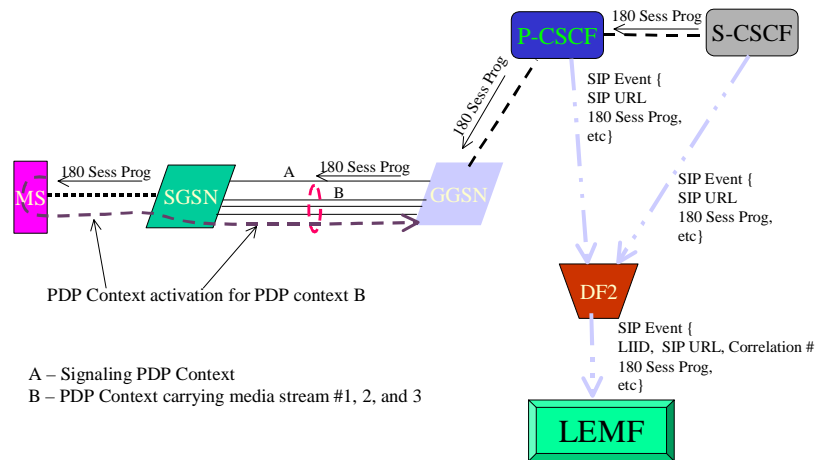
P-CSCF

180 Sess Prog

S-CSCF

180 Sess Prog

SIP Event { SIP URL 180 Sess Prog, etc}

MS

180 Sess Prog

SGSN

A

180 Sess Prog

B

GGSN

SIP Event { SIP URL 180 Sess Prog, etc}

PDP Context activation for PDP context B

DF2

SIP Event { LIID, SIP URL, Correlation # 180 Sess Prog, etc}

A – Signaling PDP Context
B – PDP Context carrying media stream #1, 2, and 3

LEMF